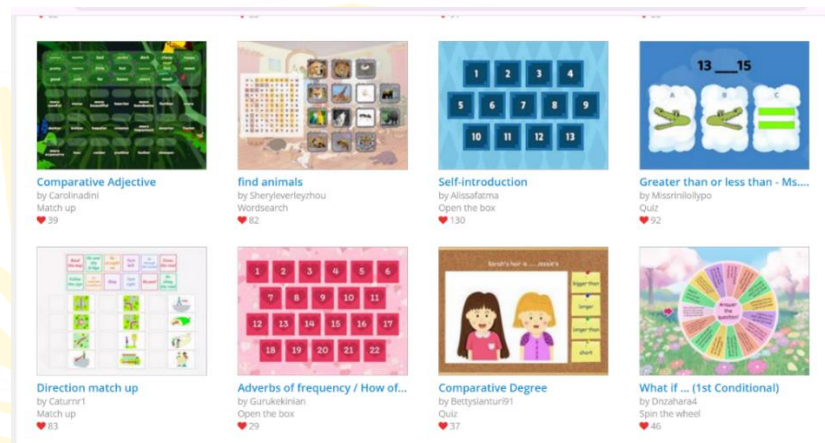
Comparative Adjective
by Carolinadini
Match up
♥ 39

find animals
by Sheryleverleyzhou
Wordsearch
♥ 82

1 2 3 4 5 6 7 8 9 10 11 12 13

Self-introduction
by Alissafatma
Open the box
♥ 130

13 __ 15
A B C

Greater than or less than - Ms...
by Missrinilollypo
Quiz
♥ 92

Direction match up
by Caturnr1
Match up
♥ 83

1 2 3 4 5 6 7 8 9 10 11 12 13 14 15 16 17 18 19 20 21 22

Adverbs of frequency / How of...
by Gurukekinian
Open the box
♥ 29

Sarah's hair is ..... Jessie's
bigger than
longer
longer than
short

Comparative Degree
by Bettysianturi91
Quiz
♥ 37

Answer the question!

What if ... (1st Conditional)
by Dnzahara4
Spin the wheel
♥ 46